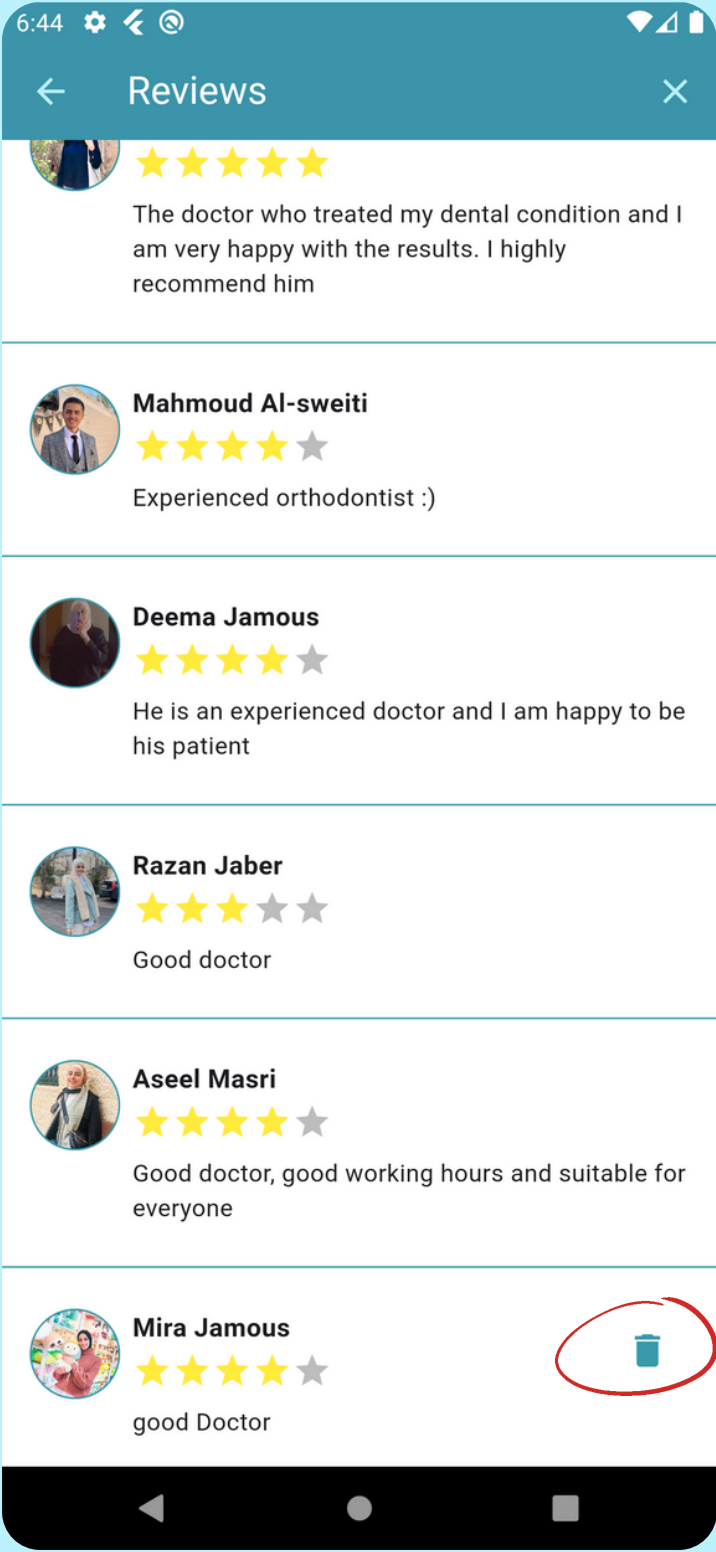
6:44

Reviews

The doctor who treated my dental condition and I am very happy with the results. I highly recommend him

Mahmoud Al-sweiti

Experienced orthodontist :)

Deema Jamous

He is an experienced doctor and I am happy to be his patient

Razan Jaber

Good doctor

Aseel Masri

Good doctor, good working hours and suitable for everyone

Mira Jamous

good Doctor